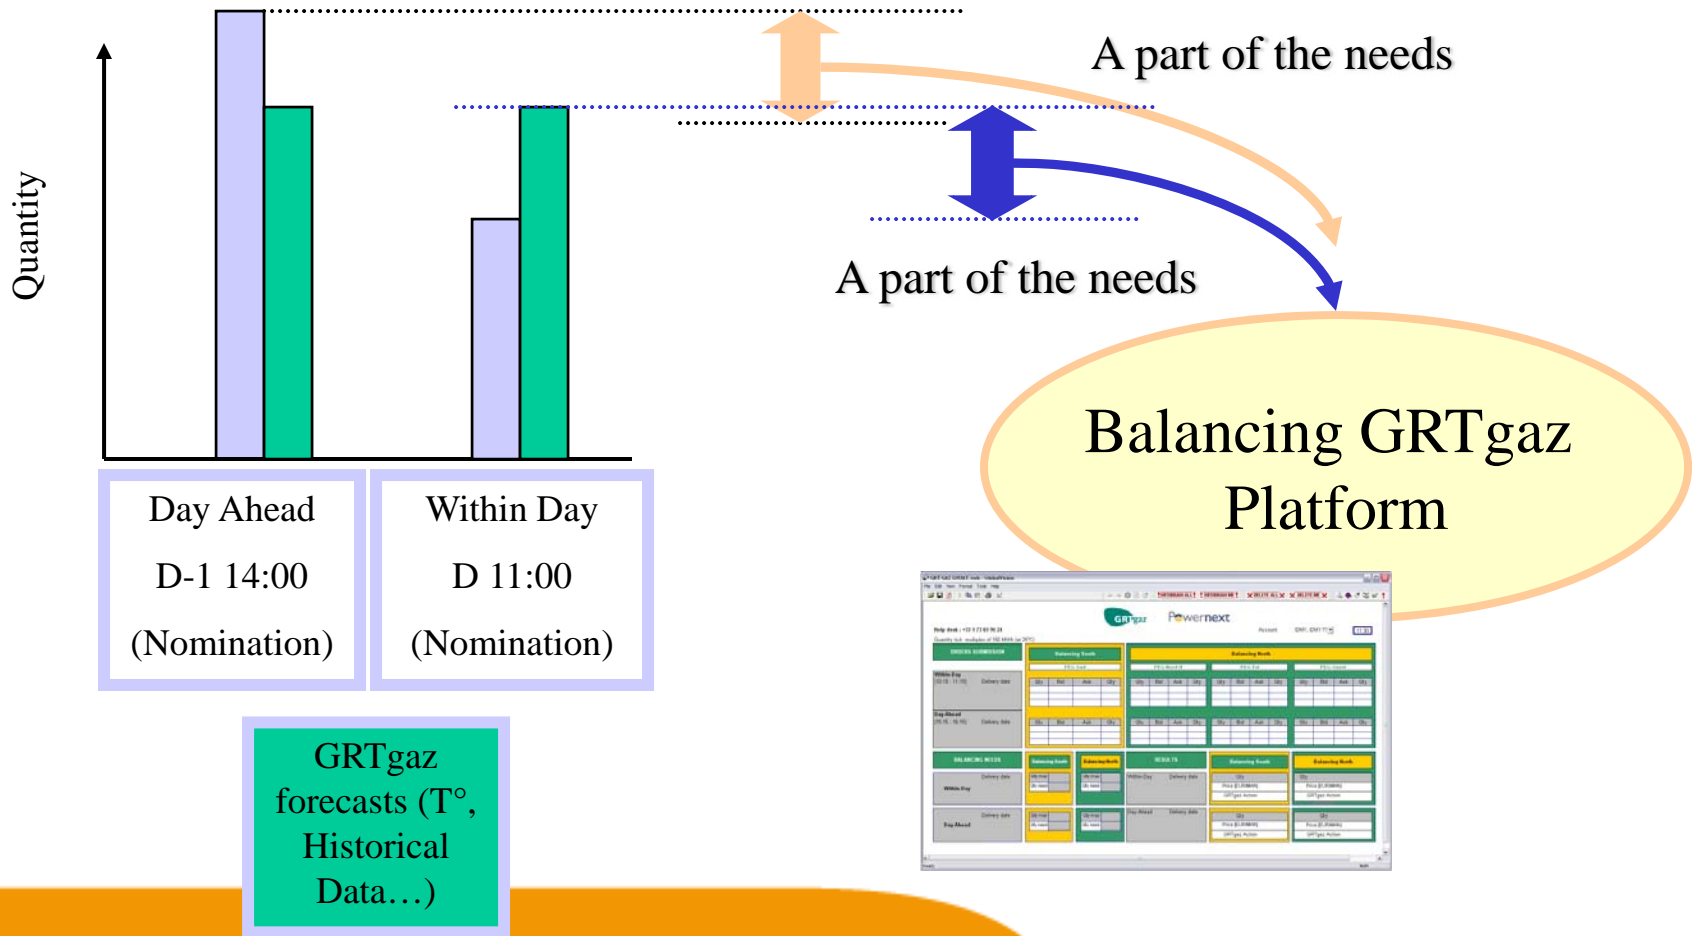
Quantity

A part of the needs

A part of the needs

Balancing GRTgaz Platform

Day Ahead

D-1 14:00

(Nomination)

Within Day

D 11:00

(Nomination)

GRTgaz forecasts (T°, Historical Data…)

GRTgaz

Powernext

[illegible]